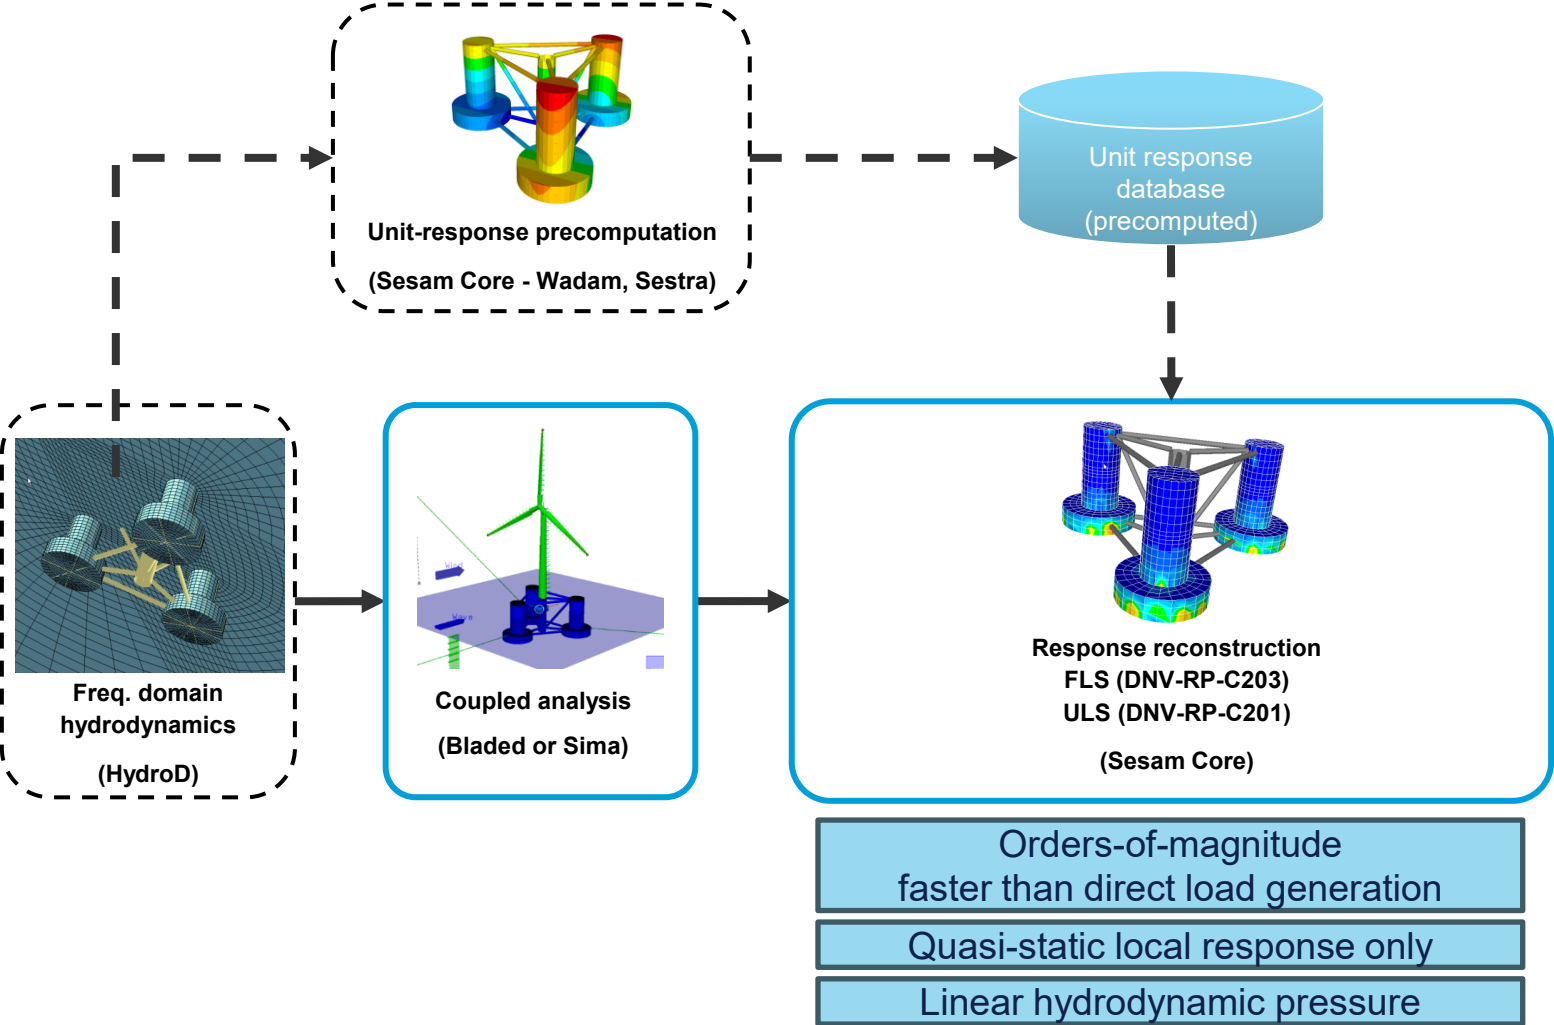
Unit-response precomputation

(Sesam Core - Wadam, Sestra)

Unit response database (precomputed)

Freq. domain hydrodynamics

(HydroD)

Wind

Wave

Coupled analysis

(Bladed or Sima)

Response reconstruction
FLS (DNV-RP-C203)
ULS (DNV-RP-C201)

(Sesam Core)

Orders-of-magnitude faster than direct load generation

Quasi-static local response only

Linear hydrodynamic pressure